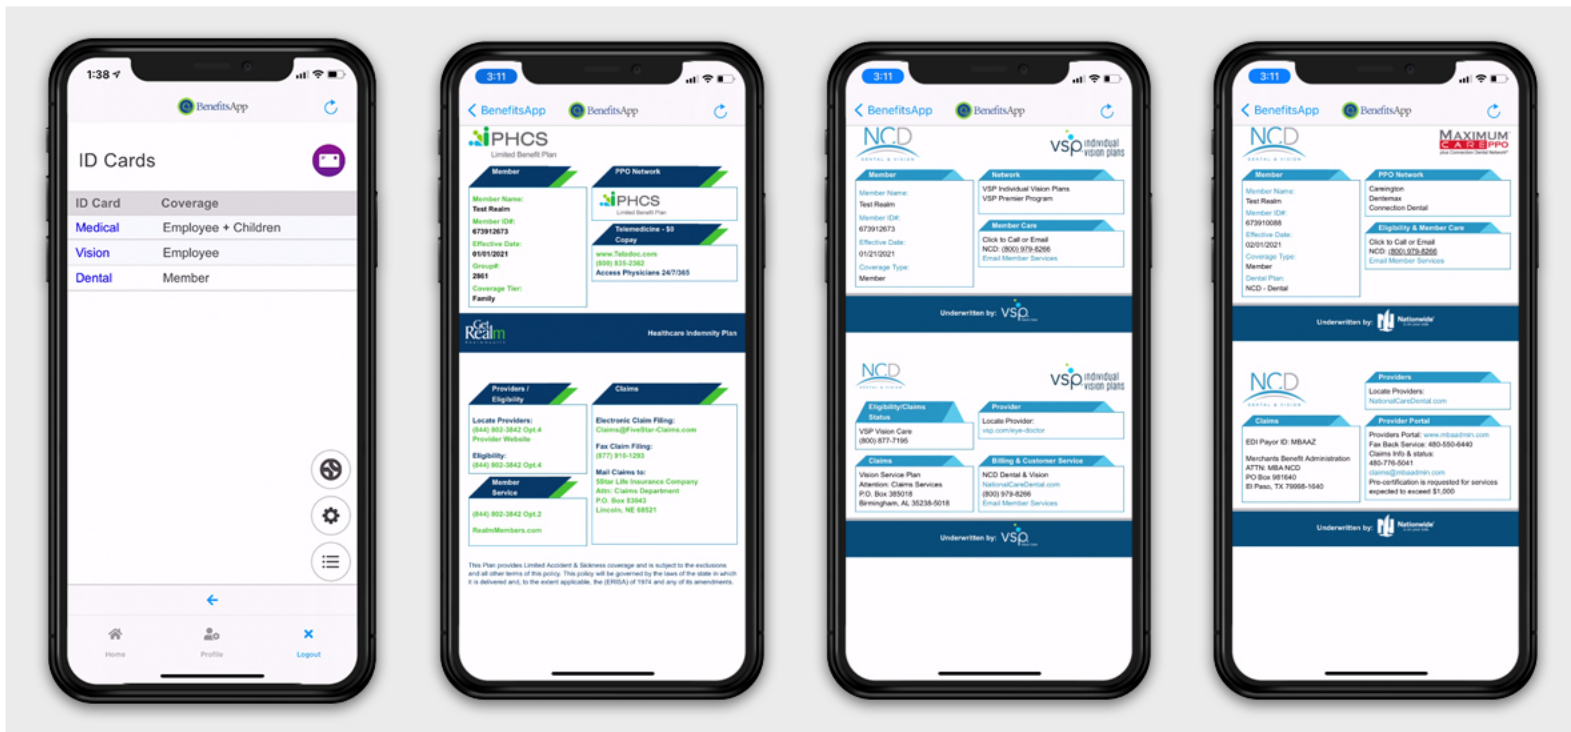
1:38

BenefitsApp

ID Cards

| ID Card | Coverage |
|---|---|
| Medical | Employee + Children |
| Vision | Employee |
| Dental | Member |

Home Profile Logout

3:11

BenefitsApp BenefitsApp

PHCS
Limited Benefit Plan

Member
Member Name:
Test Realm
Member ID#:
673912673
Effective Date:
01/01/2021
Group#:
2861
Coverage Tier:
Family

PPO Network
PHCS
Limited Benefit Plan

Telemedicine - $0 Copay
www.1aladoc.com
(800) 835-2362
Access Physicians 24/7/365

GetRealm
Healthcare Indemnity Plan

Providers / Eligibility
Locate Providers:
(844) 802-3842 Opt.4
Provider Website
Eligibility:
(844) 802-3842 Opt.4

Member Service
(844) 802-3842 Opt.2
RealmMembers.com

Claims
Electronic Claim Filing:
Claims@FiveStar-Claims.com
Fax Claim Filing:
(877) 910-1293
Mail Claims to:
5Star Life Insurance Company
Attn: Claims Department
P.O. Box 83043
Lincoln, NE 68521

This Plan provides Limited Accident & Sickness coverage and is subject to the exclusions and all other terms of this policy. This policy will be governed by the laws of the state in which it is delivered and, to the extent applicable, the (ERISA) of 1974 and any of its amendments.

3:11

BenefitsApp BenefitsApp

NCD DENTAL & VISION
vsp individual vision plans

Member
Member Name:
Test Realm
Member ID#:
673912673
Effective Date:
01/21/2021
Coverage Type:
Member

Network
VSP Individual Vision Plans
VSP Premier Program

Member Care
Click to Call or Email
NCD: (800) 979-8266
Email Member Services

Underwritten by: vsp

NCD
vsp individual vision plans

Eligibility/Claims Status
VSP Vision Care
(800) 877-7195

Provider
Locate Provider:
vsp.com/eye-doctor

Claims
Vision Service Plan
Attention: Claims Services
P.O. Box 385018
Birmingham, AL 35238-5018

Billing & Customer Service
NCD Dental & Vision
NationalCareDental.com
(800) 979-8266
Email Member Services

Underwritten by: vsp

3:11

BenefitsApp BenefitsApp

NCD DENTAL & VISION
MAXIMUM CARE PPO

Member
Member Name:
Test Realm
Member ID#:
673910088
Effective Date:
02/01/2021
Coverage Type:
Member
Dental Plan:
NCD - Dental

PPO Network
Careington
Dentemax
Connection Dental

Eligibility & Member Care
Click to Call or Email
NCD: (800) 979-8266
Email Member Services

Underwritten by: Nationwide

NCD

Providers
Locate Providers:
NationalCareDental.com

Claims
EDI Payor ID: MBAAZ
Merchants Benefit Administration
ATTN: MBA NCD
PO Box 981640
El Paso, TX 79998-1640

Provider Portal
Providers Portal: www.mbaadmin.com
Fax Back Service: 480-556-6440
Claims Info & status:
480-776-5041
claims@mbaadmin.com
Pre-certification is requested for services expected to exceed $1,000

Underwritten by: Nationwide